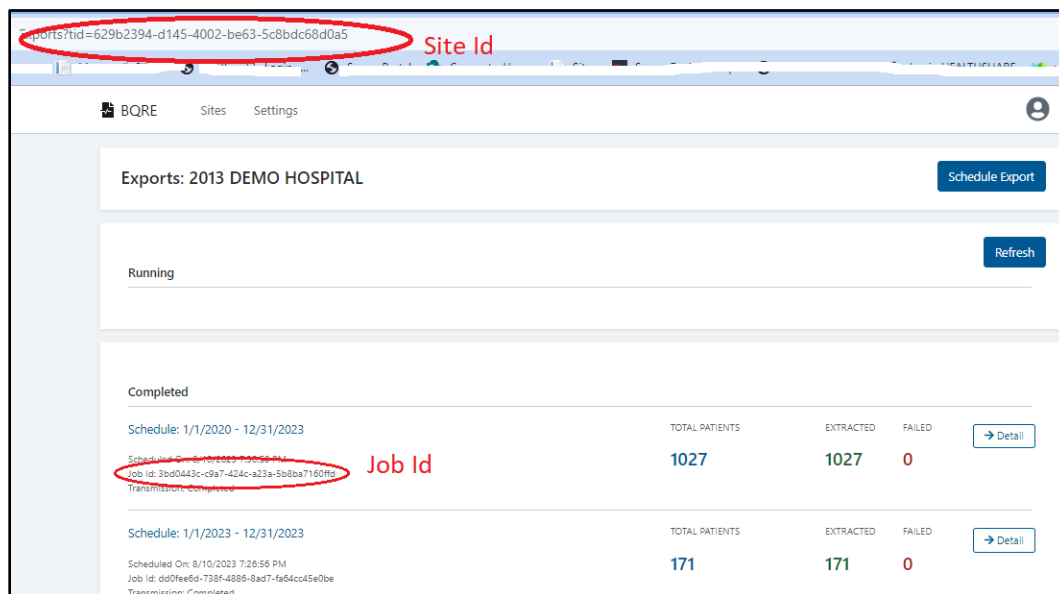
Exports?tid=629b2394-d145-4002-be63-5c8bdc68d0a5

Site Id

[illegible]

BQRE Sites Settings

Exports: 2013 DEMO HOSPITAL

Schedule Export

Refresh

Running

Completed

Schedule: 1/1/2020 - 12/31/2023

Scheduled On: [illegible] 7:30:50 PM
Job Id: 3bd0443c-c9a7-424c-a23a-5b8ba7160ffd
Transmission: Completed

Job Id

TOTAL PATIENTS
1027

EXTRACTED
1027

FAILED
0

→ Detail

Schedule: 1/1/2023 - 12/31/2023

Scheduled On: 8/10/2023 7:26:56 PM
Job Id: dd0fee6d-738f-4886-8ad7-fa64cc45e0be
Transmission: Completed

TOTAL PATIENTS
171

EXTRACTED
171

FAILED
0

→ Detail